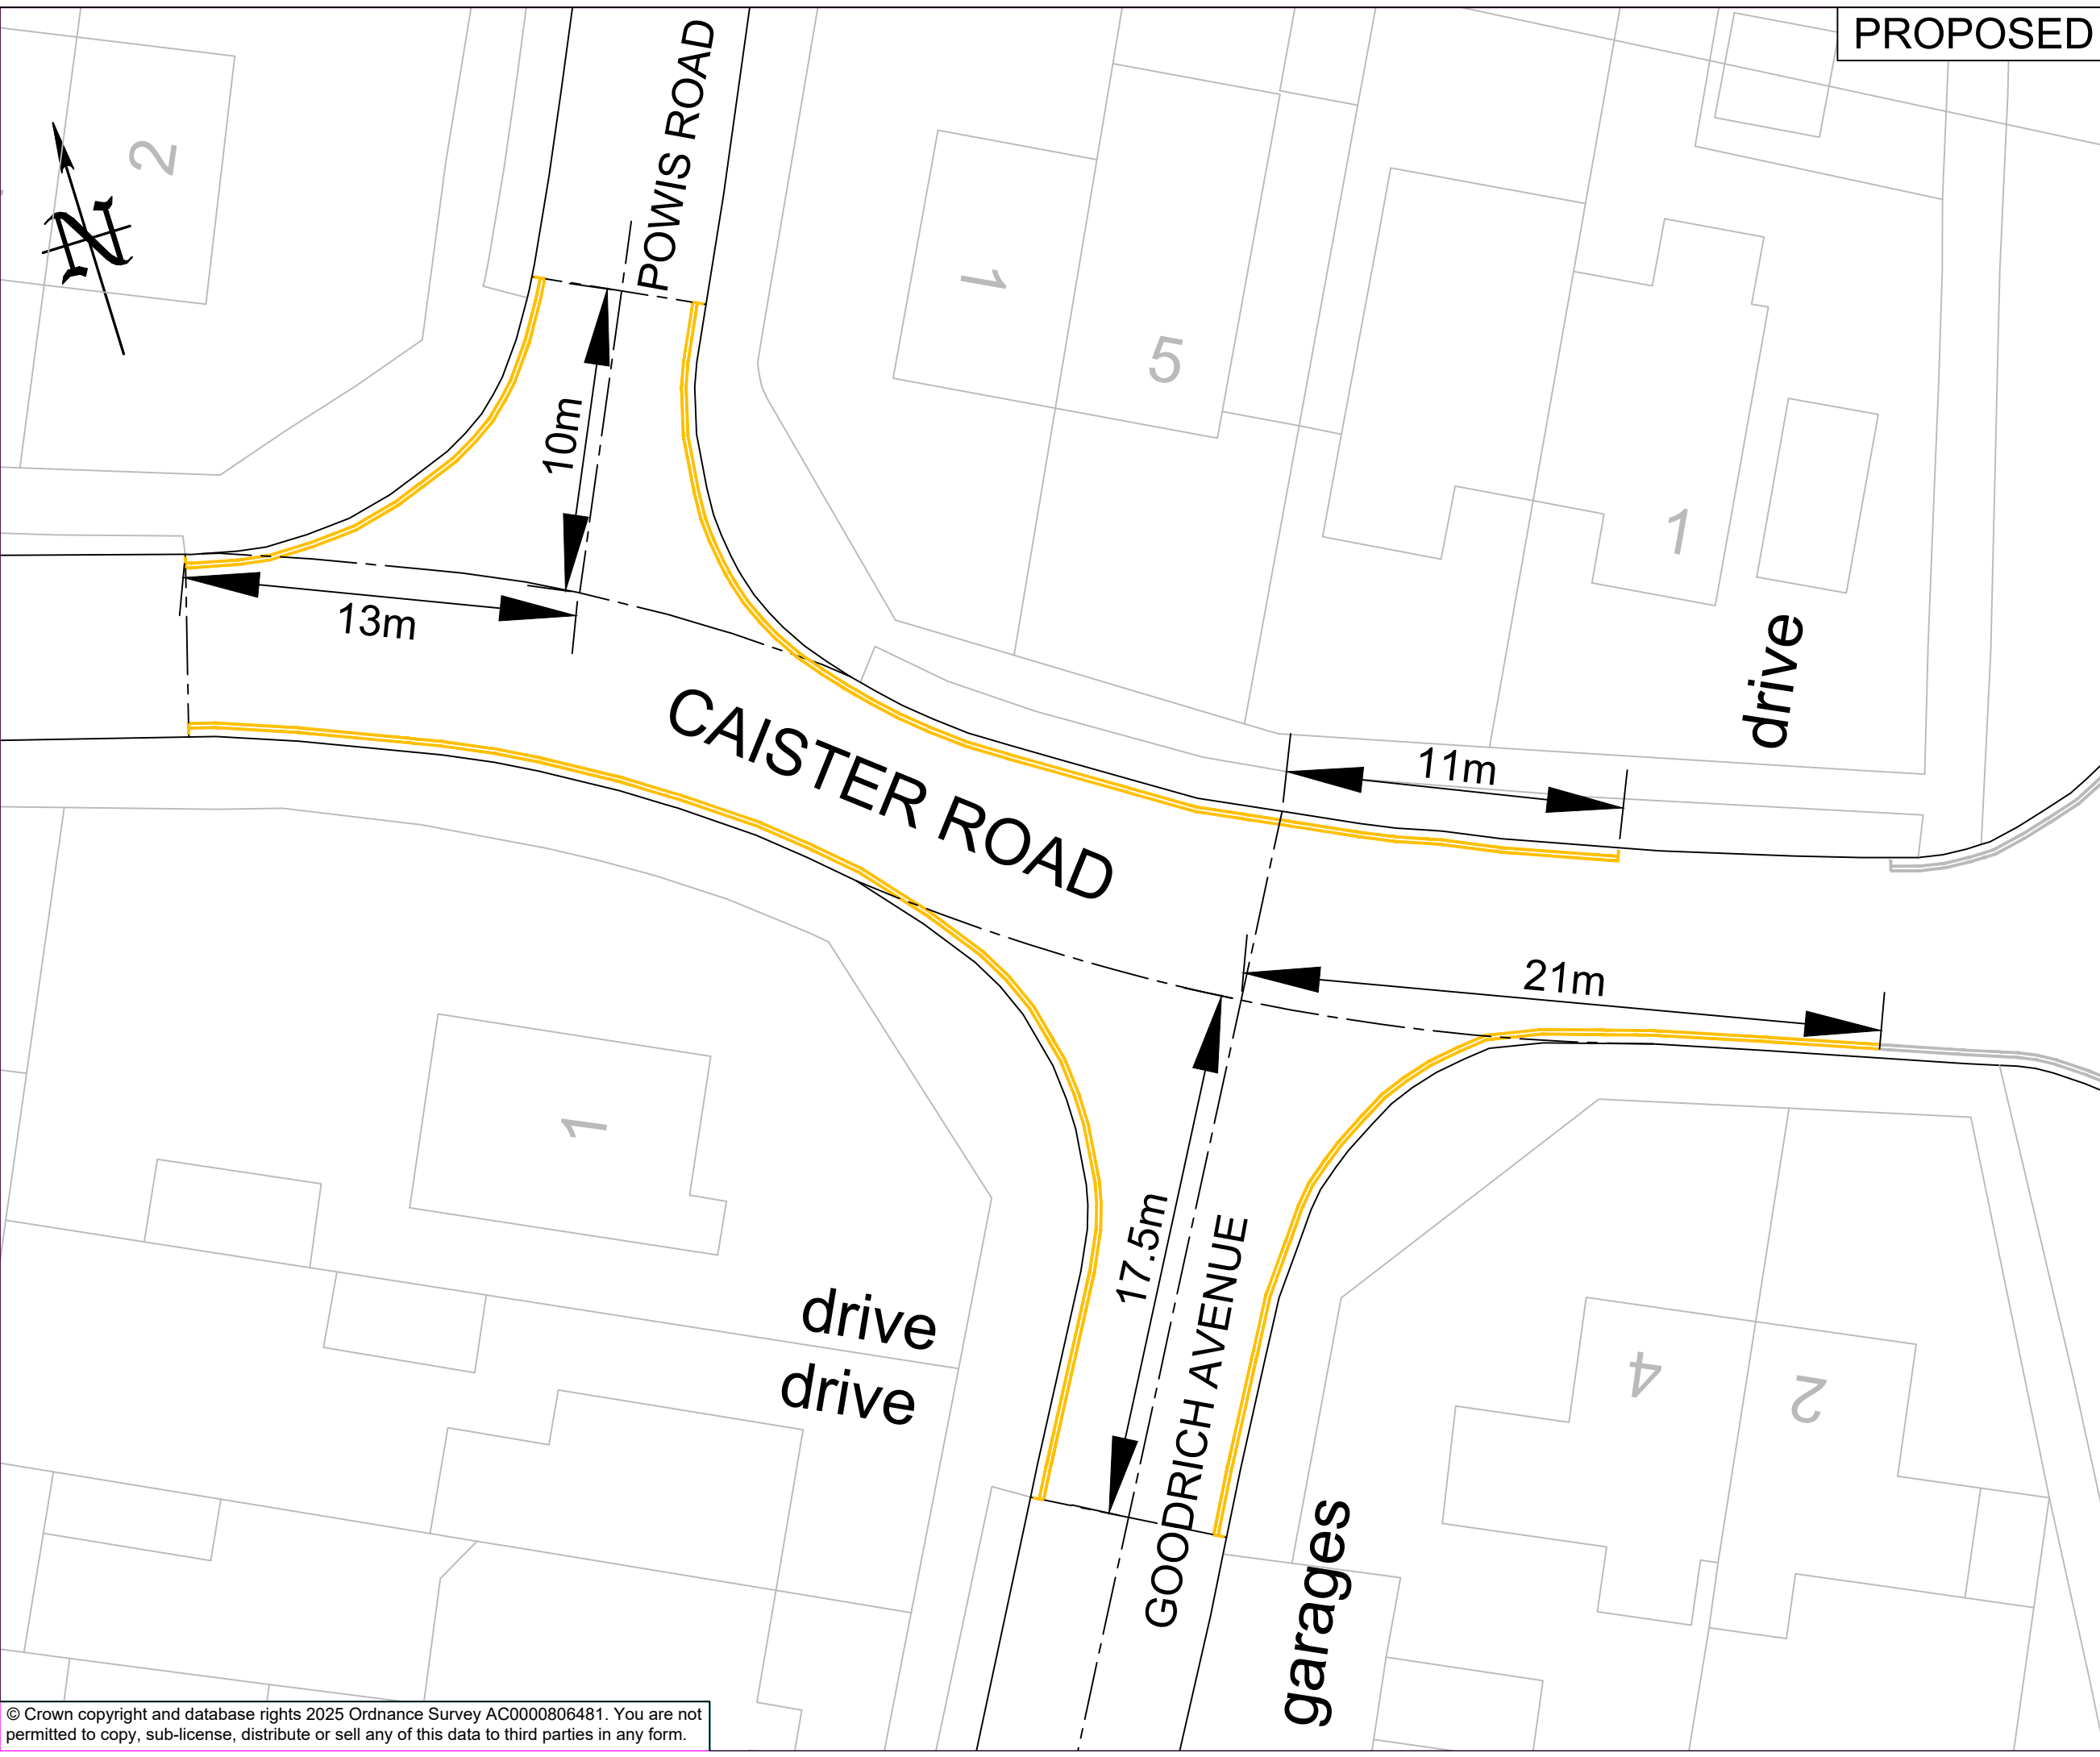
PROPOSED

N

2

POWIS ROAD

10m

1

5

1

13m

drive

CAISTER ROAD

11m

21m

1

17.5m

GOODRICH AVENUE

drive

drive

4

2

garages

© Crown copyright and database rights 2025 Ordnance Survey AC0000806481. You are not permitted to copy, sub-license, distribute or sell any of this data to third parties in any form.